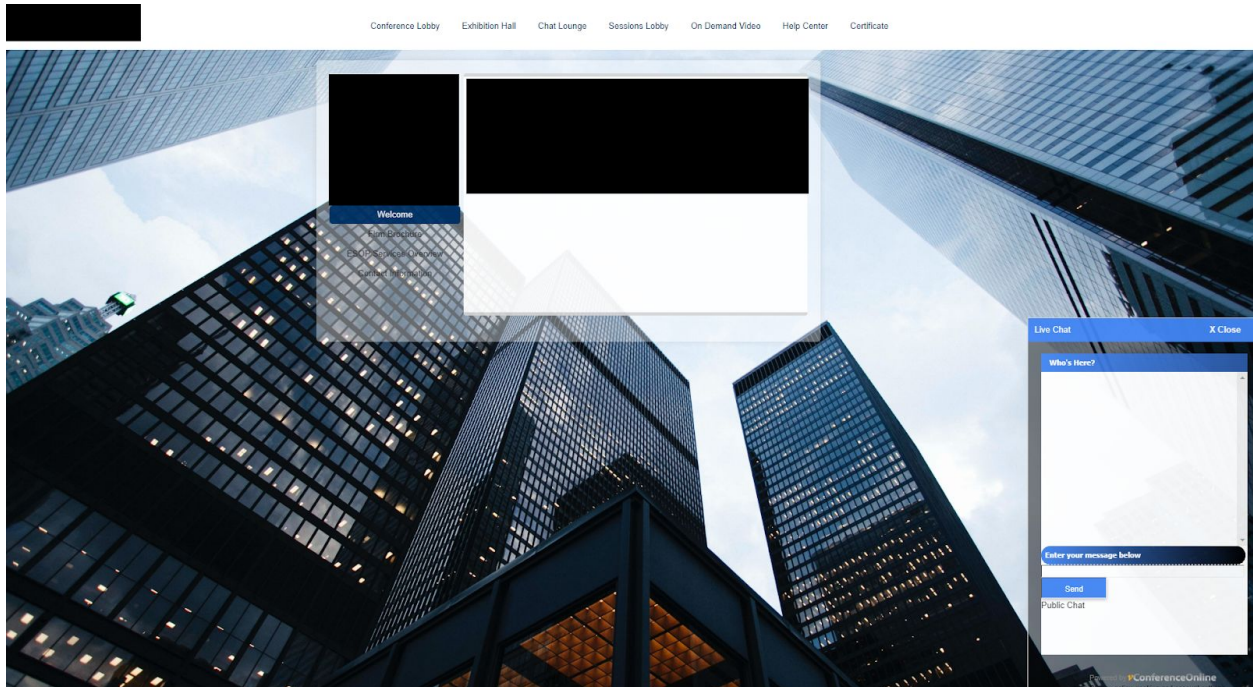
Conference Lobby Exhibition Hall Chat Lounge Sessions Lobby On Demand Video Help Center Certificate

Welcome
Firm Brochure
EB-5 Services Overview
Contact Information

Live Chat X Close
Who's Here?
Enter your message below
Send
Public Chat
Powered by vConferenceOnline